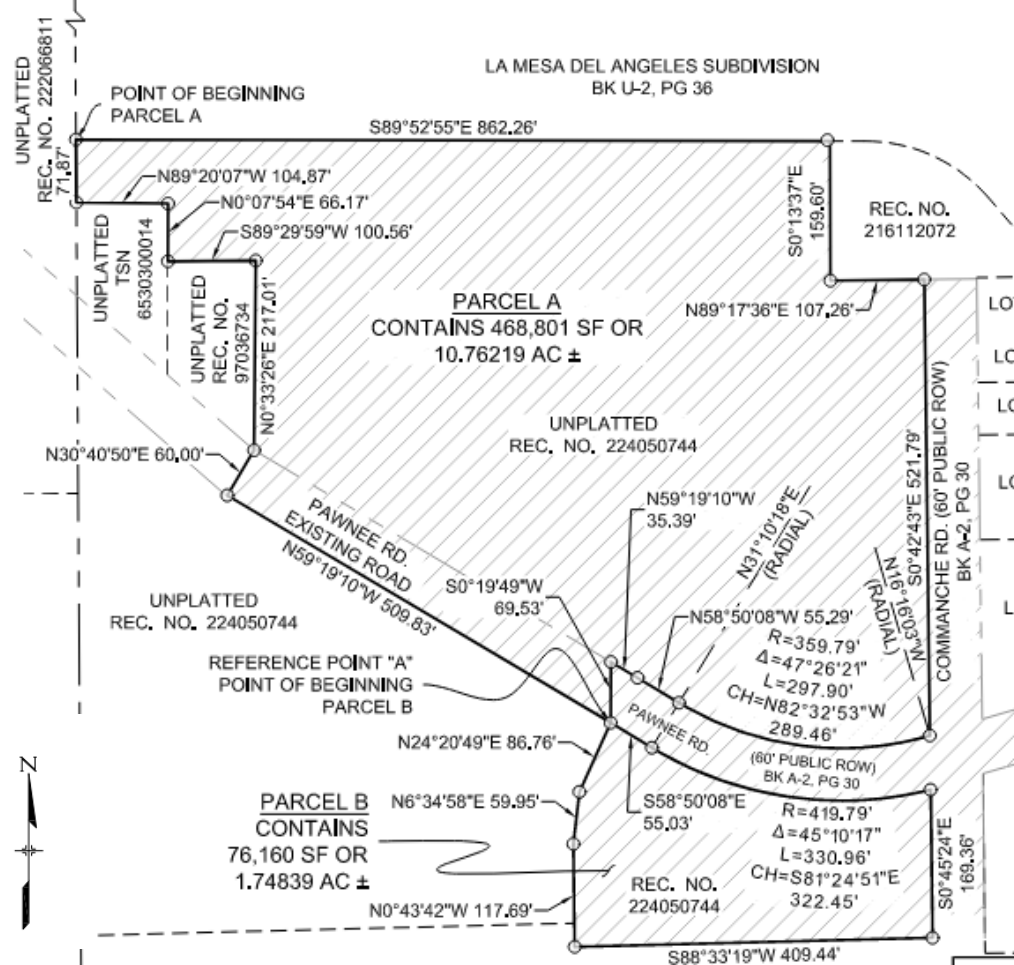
LA MESA DEL ANGELES SUBDIVISION
BK U-2, PG 36

UNPLATTED
REC. NO. 222066811
71.87'

POINT OF BEGINNING
PARCEL A

S89°52'55"E 862.26'

N89°20'07"W 104.87'
N0°07'54"E 66.17'
S89°29'59"W 100.56'

S0°13'37"E
159.60'

REC. NO.
216112072

UNPLATTED
TSN
6530300014

UNPLATTED
REC. NO.
97036734

N0°33'26"E 217.01'

PARCEL A
CONTAINS 468,801 SF OR
10.76219 AC ±

N89°17'36"E 107.26'

LO
LO
LO
LO
L

UNPLATTED
REC. NO. 224050744

N30°40'50"E 60.00'

PAWNEE RD.
EXISTING ROAD
N59°19'10"W 509.83'

N59°19'10"W
35.39'

N31°10'18"E
(RADIAL)

S0°42'43"E 521.79'
COMMANCHE RD. (60' PUBLIC ROW)
BK A-2, PG 30

N16°16'03"W
(RADIAL)

S0°19'49"W
69.53'

UNPLATTED
REC. NO. 224050744

N58°50'08"W 55.29'
R=359.79'
Δ=47°26'21"
L=297.90'
CH=N82°32'53"W
289.46'

REFERENCE POINT "A"
POINT OF BEGINNING
PARCEL B

PAWNEE RD.

N24°20'49"E 86.76'

(60' PUBLIC ROW)
BK A-2, PG 30

N

PARCEL B
CONTAINS
76,160 SF OR
1.74839 AC ±

N6°34'58"E 59.95'

S58°50'08"E
55.03'

R=419.79'
Δ=45°10'17"
L=330.96'
CH=S81°24'51"E
322.45'

S0°45'24"E
169.36'

N0°43'42"W 117.69'

REC. NO.
224050744

S88°33'19"W 409.44'